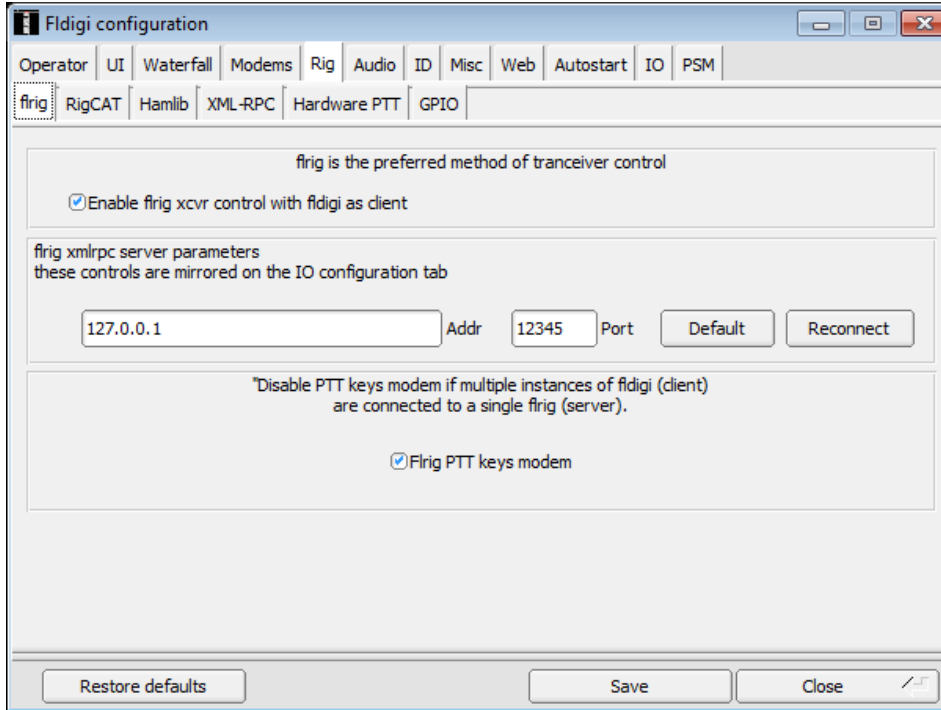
Fldigi configuration

Operator | UI | Waterfall | Modems | Rig | Audio | ID | Misc | Web | Autostart | IO | PSM

flrig | RigCAT | Hamlib | XML-RPC | Hardware PTT | GPIO

flrig is the preferred method of tranceiver control

Enable flrig xcvr control with fldigi as client

flrig xmlrpc server parameters
these controls are mirrored on the IO configuration tab

127.0.0.1 Addr 12345 Port Default Reconnect

"Disable PTT keys modem if multiple instances of fldigi (client) are connected to a single flrig (server).

Flrig PTT keys modem

Restore defaults Save Close